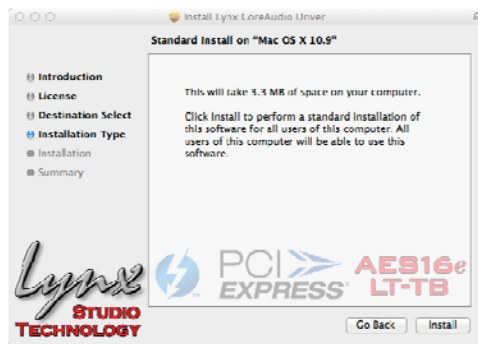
Install Lynx CoreAudio Driver

Standard Install on "Mac OS X 10.9"

Introduction
License
Destination Select
Installation Type
Installation
Summary

This will take 3.3 MB of space on your computer.

Click Install to perform a standard installation of this software for all users of this computer. All users of this computer will be able to use this software.

Lynx
Studio
Technology

PCI
EXPRESS

AES16e
LT-TB

Go Back
Install